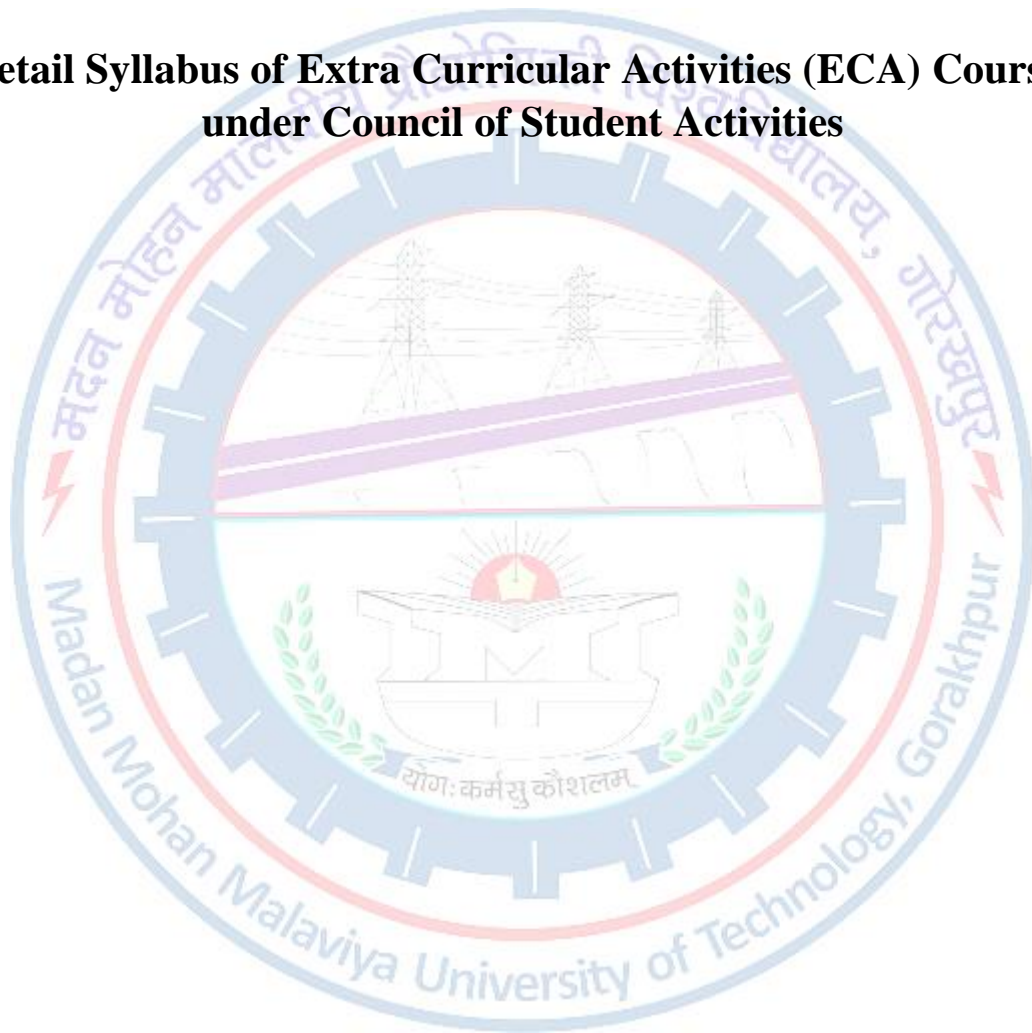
etail Syllabus of Extra Curricular Activities (ECA) Cours
under Council of Student Activities

मदन मोहन मालवीय प्रौद्योगिकी विश्वविद्यालय, गोरखपुर

Madan Mohan Malaviya University of Technology, Gorakhpur

योगः कर्मसु कौशलम्